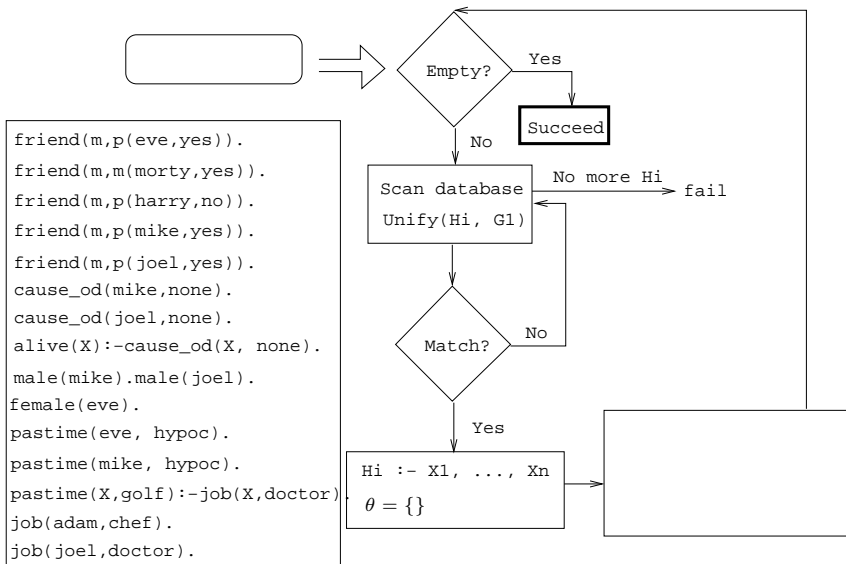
Empty?

Yes

Succeed

No

friend(m,p(eve,yes)).
friend(m,m(morty,yes)).
friend(m,p(harry,no)).
friend(m,p(mike,yes)).
friend(m,p(joel,yes)).
cause_od(mike,none).
cause_od(joel,none).
alive(X):-cause_od(X, none).
male(mike).male(joel).
female(eve).
pastime(eve, hypoc).
pastime(mike, hypoc).
pastime(X,golf):-job(X,doctor).
job(adam,chef).
job(joel,doctor).

Scan database
Unify(Hi, G1)

No more Hi

fail

Match?

No

Yes

Hi :- X1, ..., Xn
$\theta = \{\}$